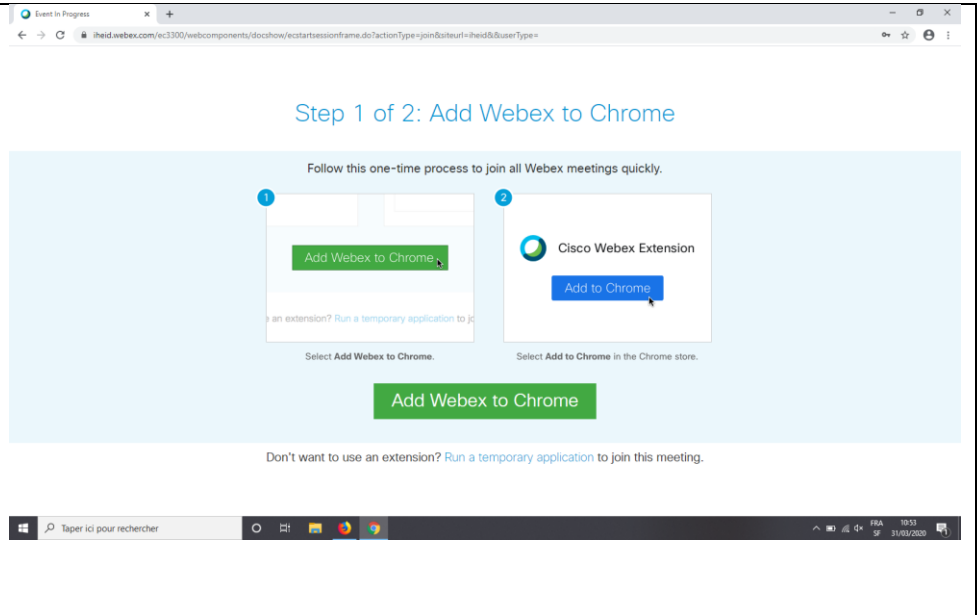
Event In Progress × +

iheid.webex.com/ec3300/webcomponents/docshow/ecstartsessionframe.do?actionType=join&siteurl=iheid&&userType=

Step 1 of 2: Add Webex to Chrome

Follow this one-time process to join all Webex meetings quickly.

1

Add Webex to Chrome

e an extension? Run a temporary application to jo

Select **Add Webex to Chrome.**

2

Cisco Webex Extension

Add to Chrome

Select **Add to Chrome** in the Chrome store.

Add Webex to Chrome

Don't want to use an extension? Run a temporary application to join this meeting.

Taper ici pour rechercher

FRA SF 10:53 31/03/2020